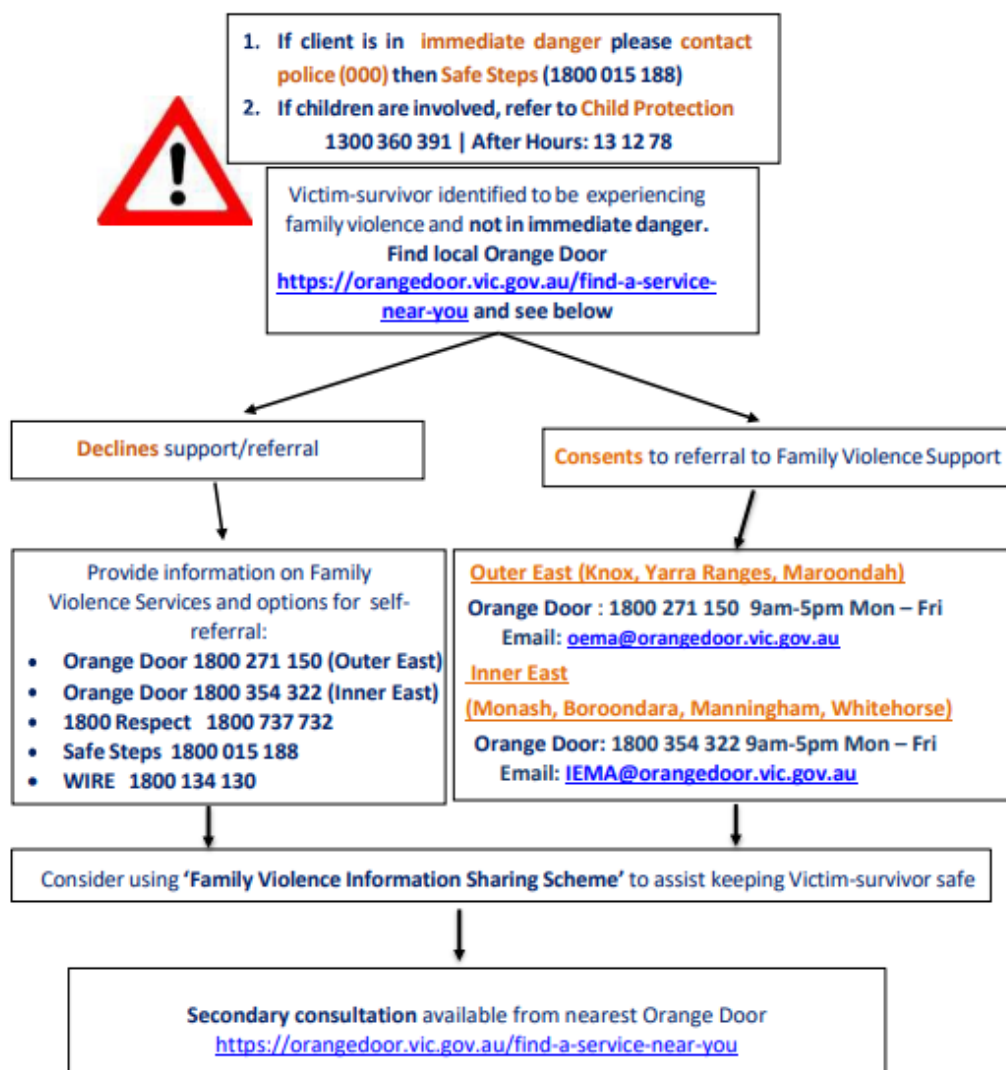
1. If client is in immediate danger please contact police (000) then Safe Steps (1800 015 188)
2. If children are involved, refer to Child Protection 1300 360 391 | After Hours: 13 12 78

Victim-survivor identified to be experiencing family violence and not in immediate danger. Find local Orange Door https://orangedoor.vic.gov.au/find-a-service-near-you and see below

Declines support/referral

Consents to referral to Family Violence Support

Provide information on Family Violence Services and options for self-referral:
- Orange Door 1800 271 150 (Outer East)
- Orange Door 1800 354 322 (Inner East)
- 1800 Respect 1800 737 732
- Safe Steps 1800 015 188
- WIRE 1800 134 130

Outer East (Knox, Yarra Ranges, Maroondah)
Orange Door : 1800 271 150 9am-5pm Mon – Fri
Email: oema@orangedoor.vic.gov.au
Inner East
(Monash, Boroondara, Manningham, Whitehorse)
Orange Door: 1800 354 322 9am-5pm Mon – Fri
Email: IEMA@orangedoor.vic.gov.au

Consider using 'Family Violence Information Sharing Scheme' to assist keeping Victim-survivor safe

Secondary consultation available from nearest Orange Door https://orangedoor.vic.gov.au/find-a-service-near-you